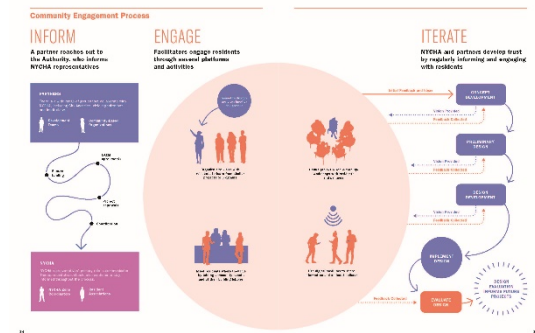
Community Engagement Process

INFORM

A partner reaches out to the Authority, who inform NYCHA representatives

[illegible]

ENGAGE

Facilitators engage residents through several platforms and activities

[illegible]

ITERATE

NYCHA and partners develop trust by regularly informing and engaging with residents

CONCEPT DEVELOPMENT

PRELIMINARY DESIGN

DESIGN DEVELOPMENT

IMPLEMENT DESIGN

EVALUATE DESIGN

DESIGN EVALUATION INFORMS FUTURE PROJECTS

Feedback Collected

Feedback Collected

Feedback Collected

Feedback Collected

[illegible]

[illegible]